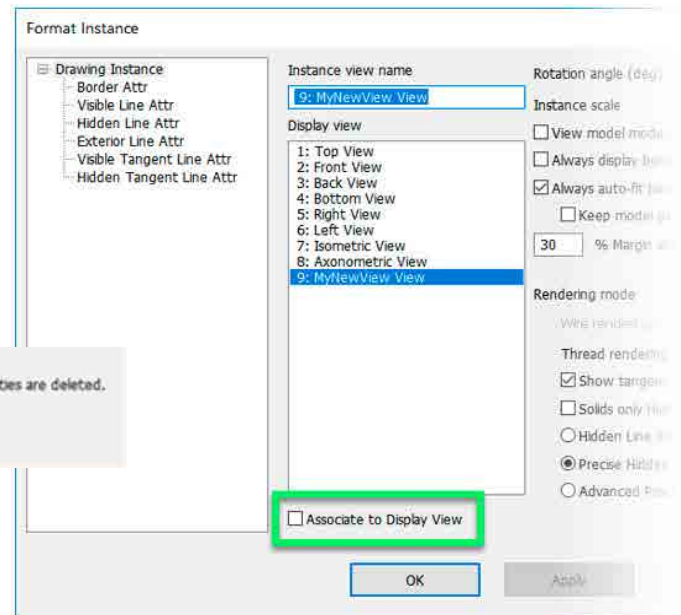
Format Instance

Drawing Instance
Border Attr
Visible Line Attr
Hidden Line Attr
Exterior Line Attr
Visible Tangent Line Attr
Hidden Tangent Line Attr

ties are deleted.

Instance view name
9: MyNewView View
Display view
1: Top View
2: Front View
3: Back View
4: Bottom View
5: Right View
6: Left View
7: Isometric View
8: Axonometric View
9: MyNewView View

Associate to Display View

OK
Apply

Rotation angle (deg)
Instance scale
View model mode
Always display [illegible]
Always auto-fit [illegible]
Keep model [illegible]
30 % Margin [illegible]

Rendering mode
Wire rendered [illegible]
Thread rendering
Show tangent
Solids only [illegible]
Hidden Line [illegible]
Precise Hidden
Advanced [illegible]